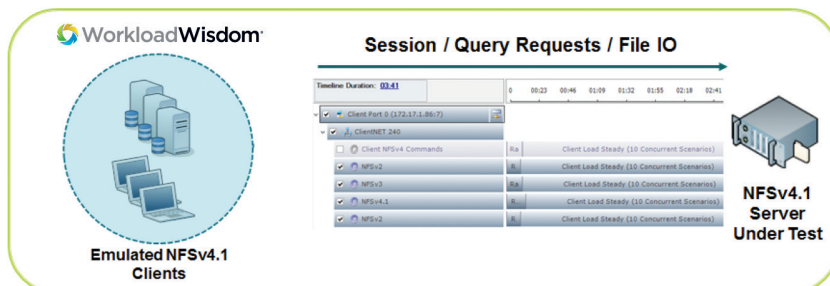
WorkloadWisdom

Session / Query Requests / File IO

Timeline Duration: 03:41

0 00:23 00:46 01:09 01:32 01:55 02:18 02:41

Client Port 0 (172.17.1.86:7)

ClientNET 240

Client NFSv4 Commands | Ra | Client Load Steady (10 Concurrent Scenarios)

NFSv2 | R. | Client Load Steady (10 Concurrent Scenarios)

NFSv3 | Ra | Client Load Steady (10 Concurrent Scenarios)

NFSv4.1 | R. | Client Load Steady (10 Concurrent Scenarios)

NFSv2 | R. | Client Load Steady (10 Concurrent Scenarios)

Emulated NFSv4.1 Clients

NFSv4.1 Server Under Test